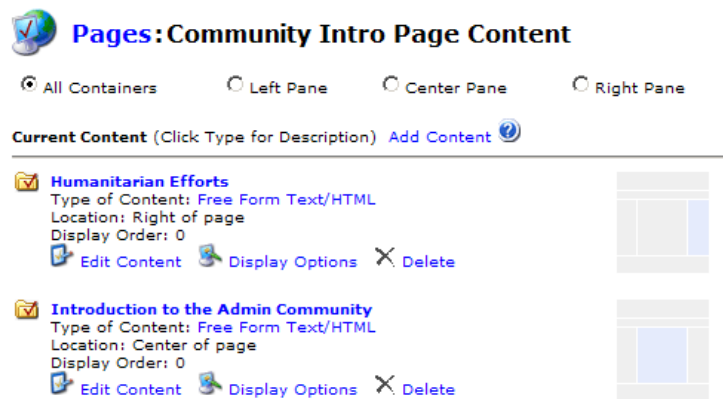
Pages:Community Intro Page Content

All Containers Left Pane Center Pane Right Pane

Current Content (Click Type for Description) Add Content

Humanitarian Efforts
Type of Content: Free Form Text/HTML
Location: Right of page
Display Order: 0
Edit Content Display Options Delete

Introduction to the Admin Community
Type of Content: Free Form Text/HTML
Location: Center of page
Display Order: 0
Edit Content Display Options Delete